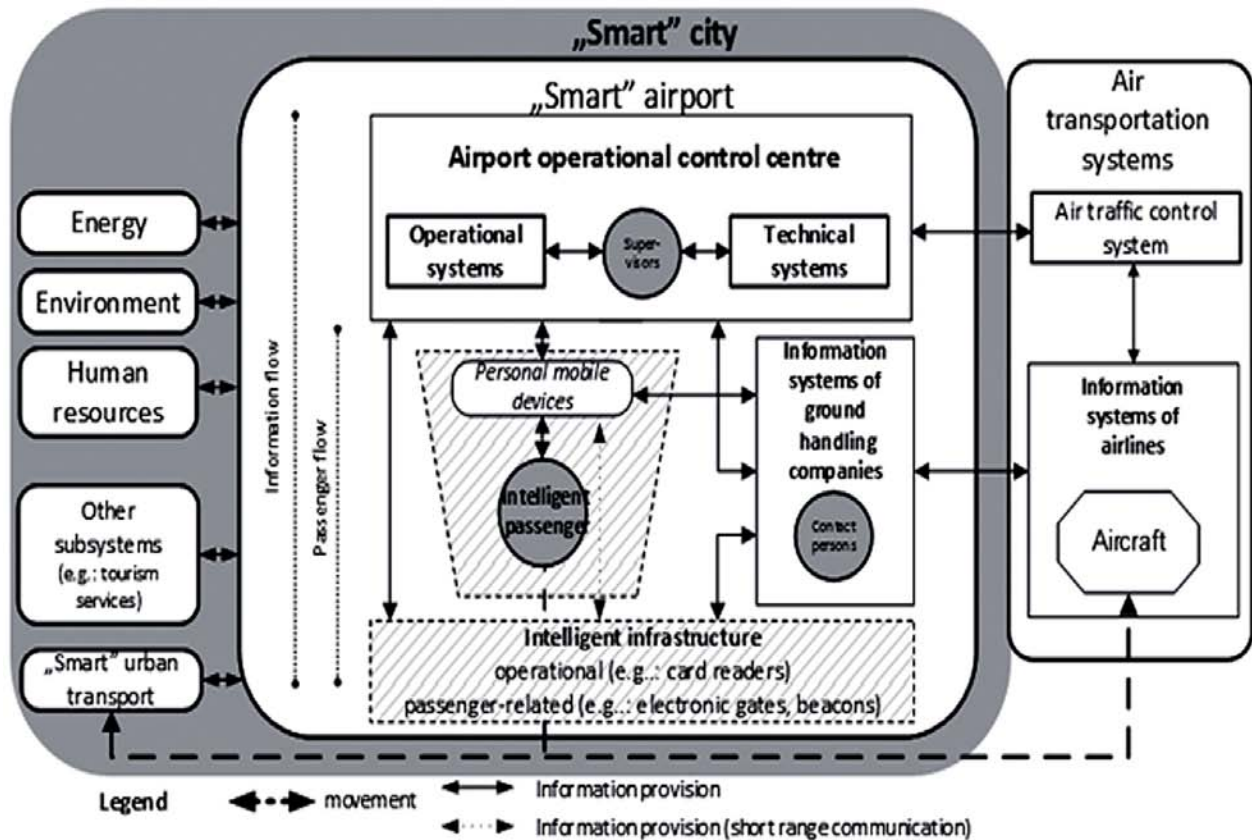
„Smart" city

„Smart" airport

Airport operational control centre

Operational systems

Super-visors

Technical systems

Air transportation systems

Air traffic control system

Energy

Environment

Human resources

Other subsystems (e.g.: tourism services)

„Smart" urban transport

Information flow

Passenger flow

Personal mobile devices

Intelligent passenger

Information systems of ground handling companies

Contact persons

Information systems of airlines

Aircraft

Intelligent infrastructure
operational (e.g..: card readers)
passenger-related (e.g..: electronic gates, beacons)

Legend

movement

Information provision

Information provision (short range communication)